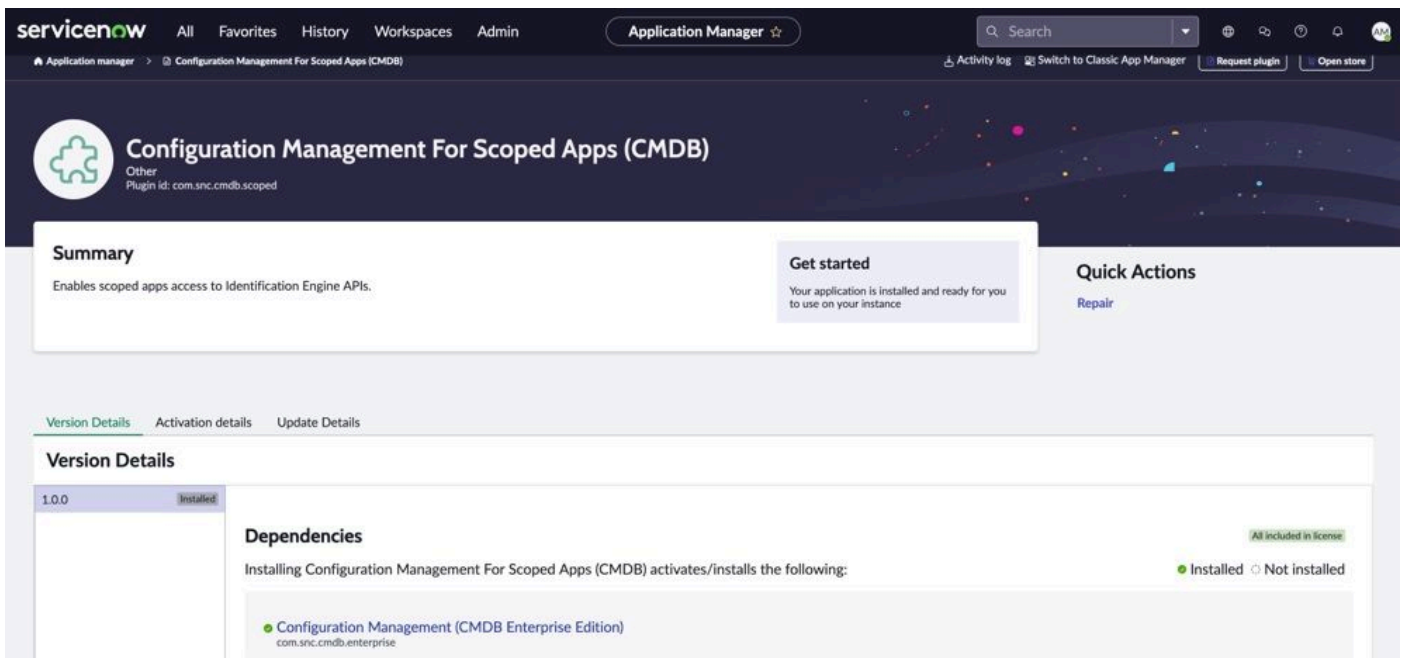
servicenow All Favorites History Workspaces Admin Application Manager ☆ Search AM

Application manager > Configuration Management For Scoped Apps (CMDB)

Activity log Switch to Classic App Manager Request plugin Open store

Configuration Management For Scoped Apps (CMDB)
Other
Plugin id: com.snc.cmdb.scoped

Summary
Enables scoped apps access to Identification Engine APIs.

Get started
Your application is installed and ready for you to use on your instance

Quick Actions
Repair

Version Details Activation details Update Details

Version Details

1.0.0 Installed

Dependencies
All included in license
Installing Configuration Management For Scoped Apps (CMDB) activates/installs the following:
Installed Not installed

Configuration Management (CMDB Enterprise Edition)
com.snc.cmdb.enterprise